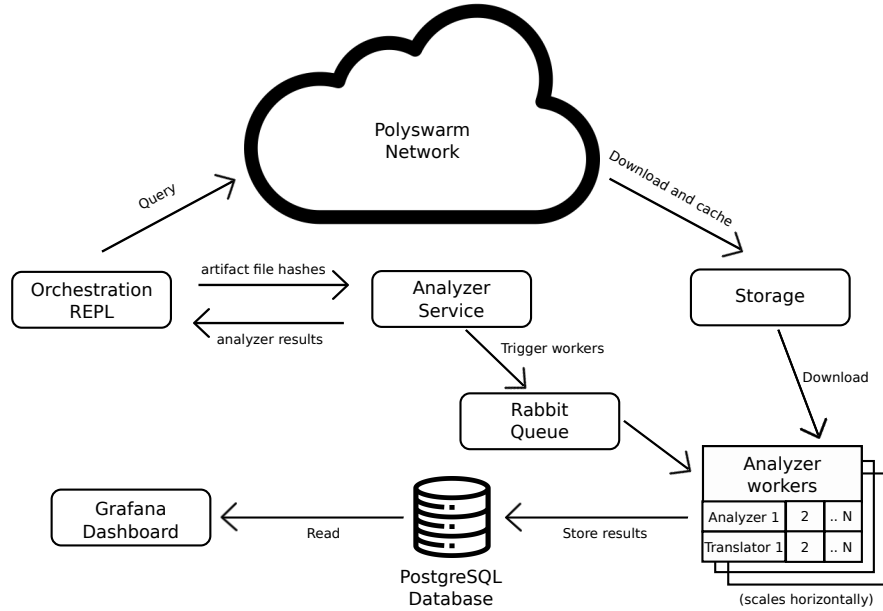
Polyswarm Network

Query

Download and cache

Orchestration REPL

artifact file hashes

analyzer results

Analyzer Service

Storage

Trigger workers

Download

Rabbit Queue

Analyzer workers

| Analyzer 1 | 2 | .. N |
|---|---|---|
| Translator 1 | 2 | .. N |

Grafana Dashboard

Read

Store results

PostgreSQL Database

(scales horizontally)